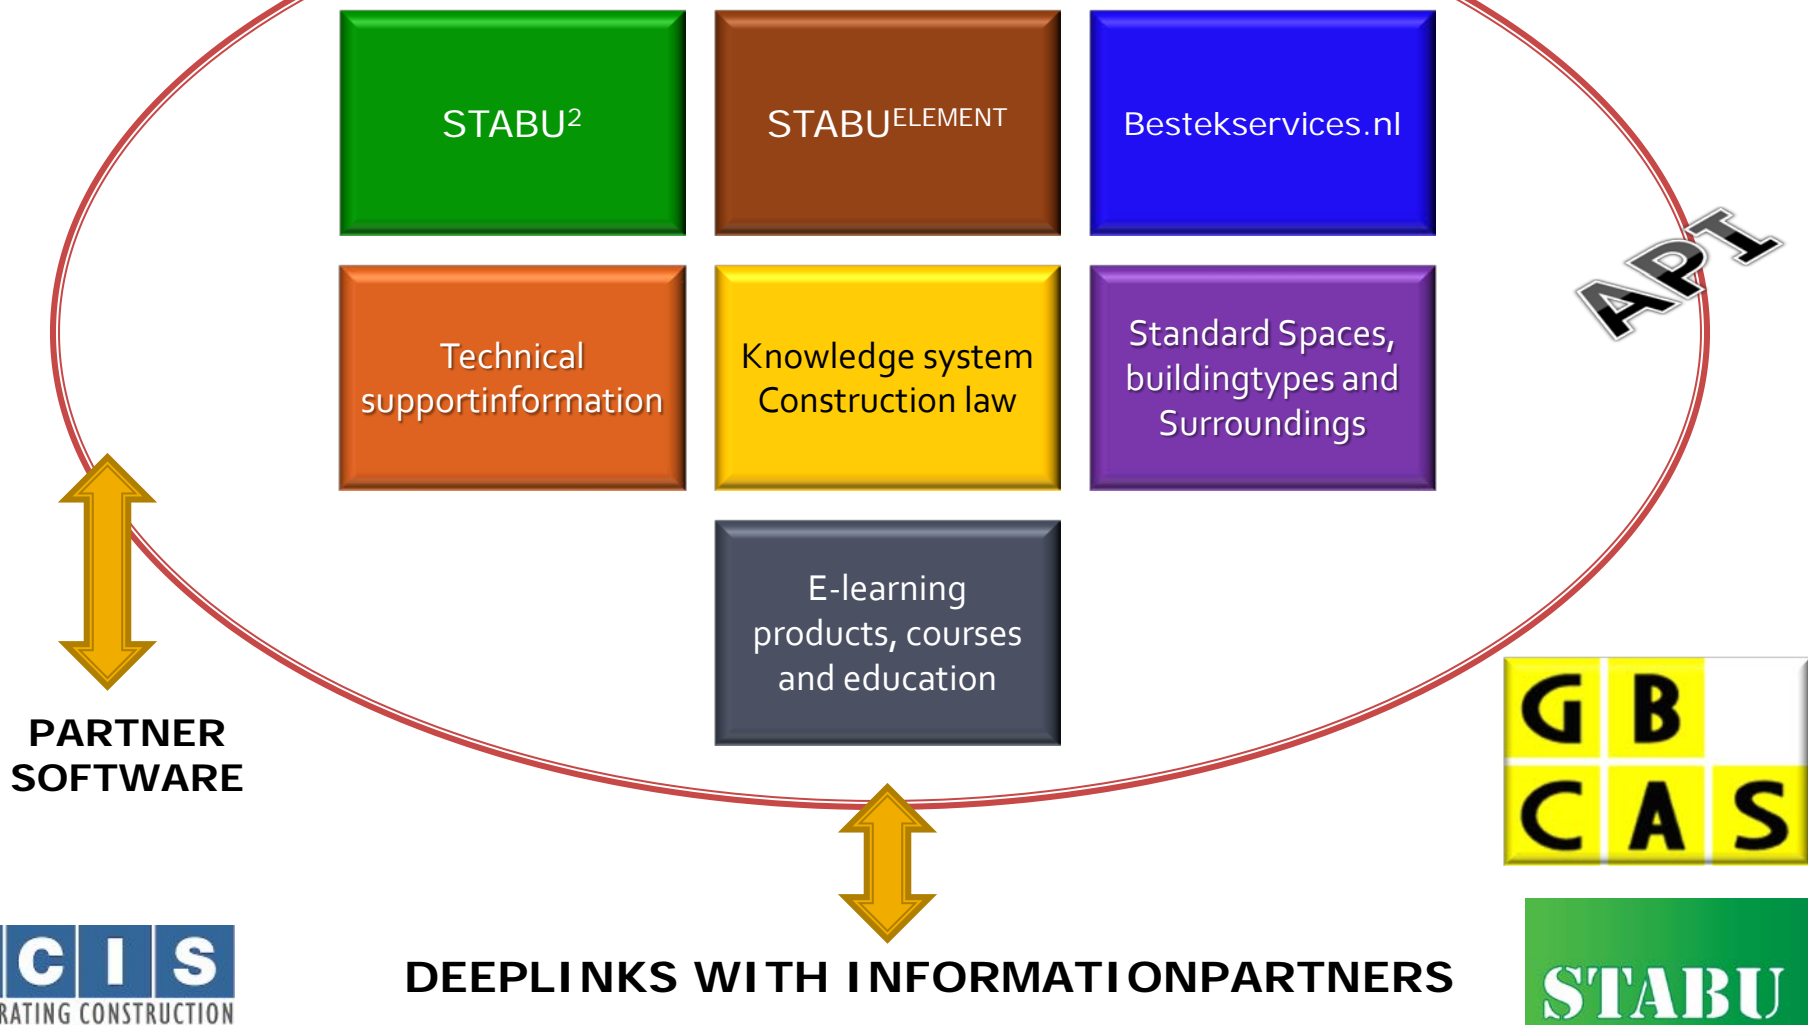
STABU$^{2}$

STABU$^{ELEMENT}$

Bestekservices.nl

Technical supportinformation

Knowledge system Construction law

Standard Spaces, buildingtypes and Surroundings

API

E-learning products, courses and education

PARTNER SOFTWARE

G B C A S

C I S
RATING CONSTRUCTION

DEEPLINKS WITH INFORMATIONPARTNERS

STABU